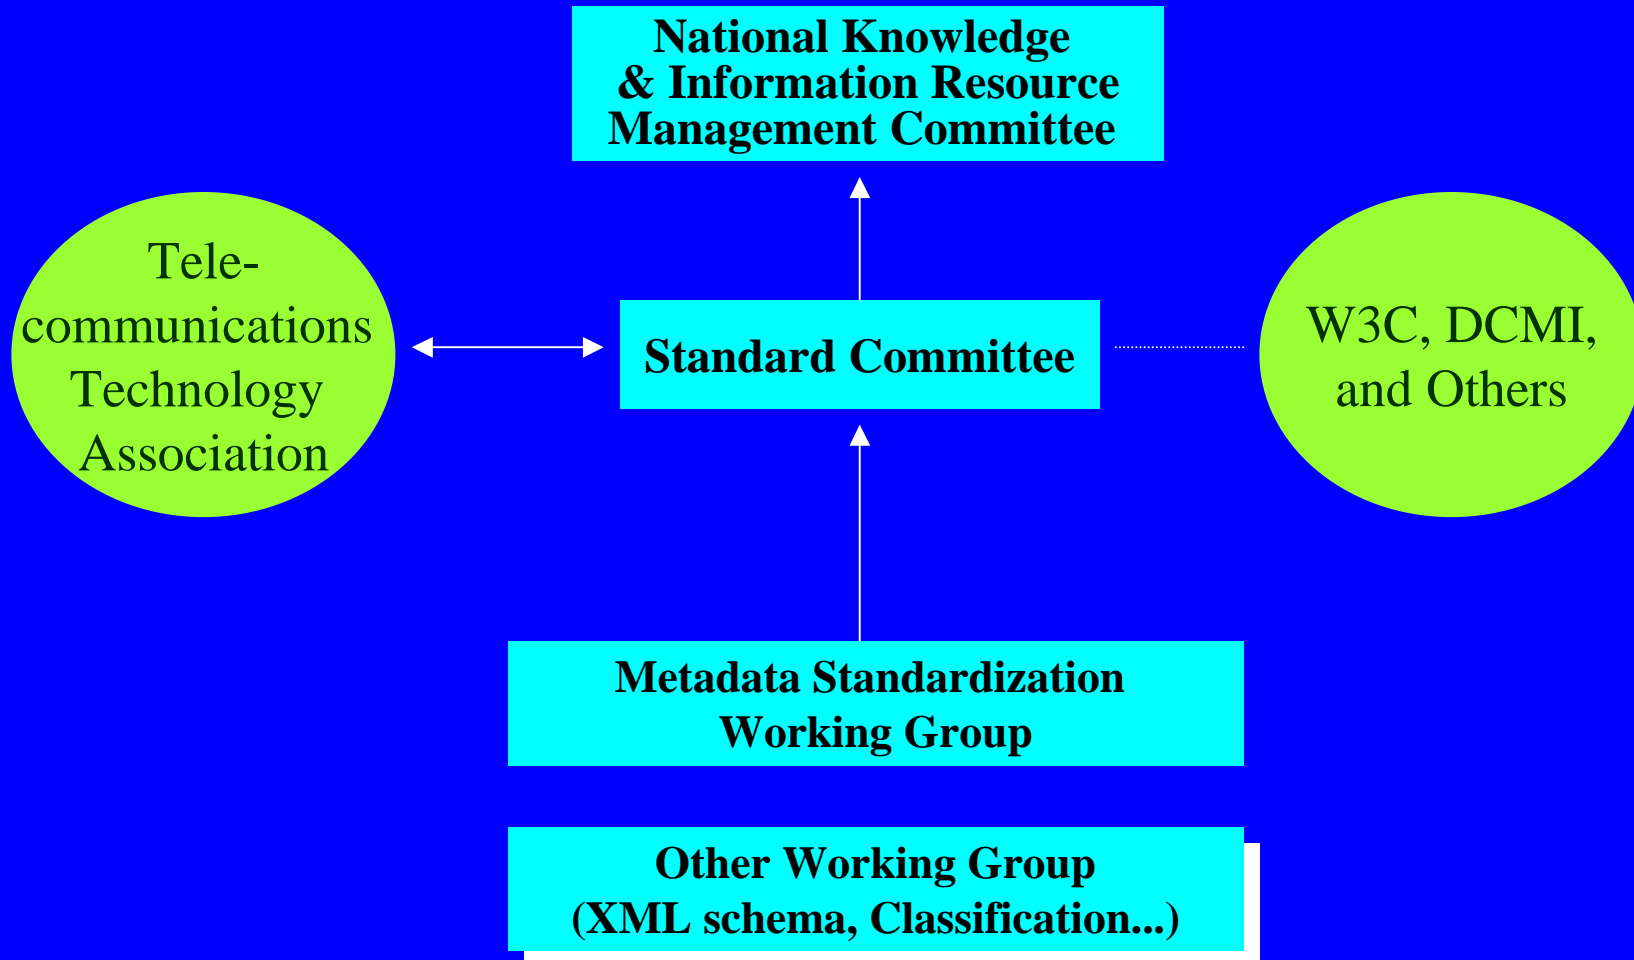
National Knowledge & Information Resource Management Committee

Tele-communications Technology Association

Standard Committee

W3C, DCMI, and Others

Metadata Standardization Working Group

Other Working Group (XML schema, Classification...)